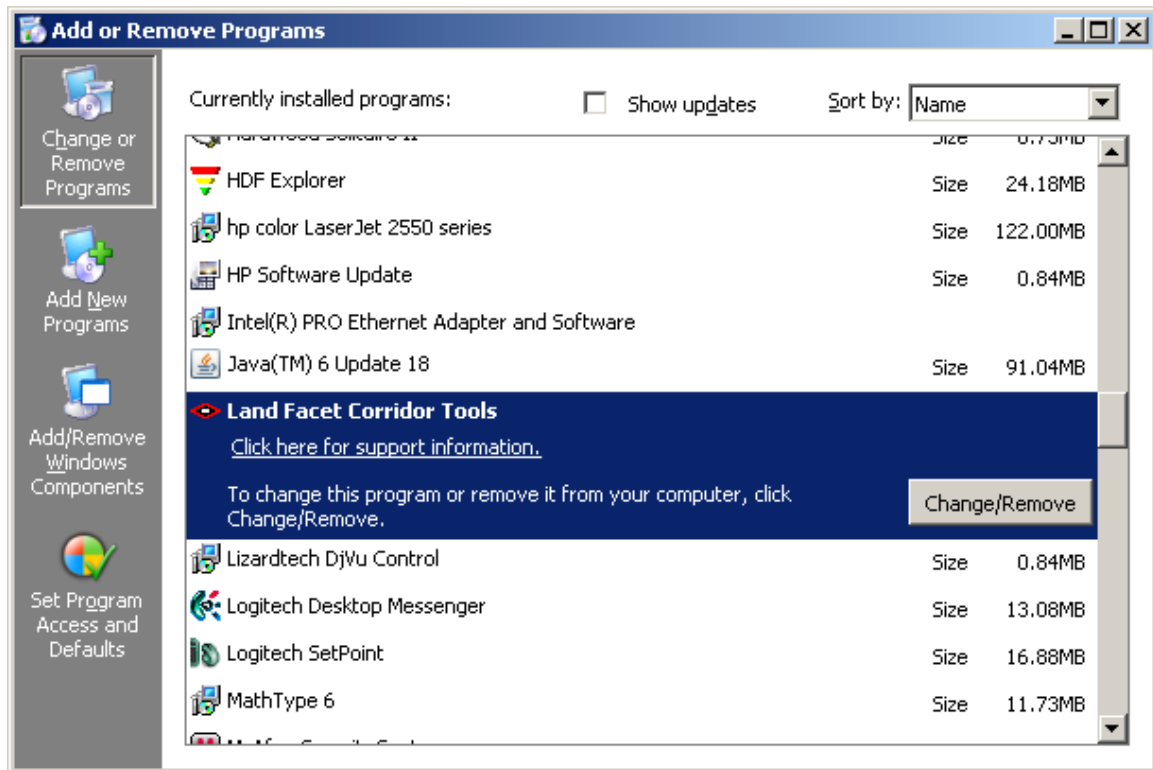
Add or Remove Programs

Change or Remove Programs

Add New Programs

Add/Remove Windows Components

Set Program Access and Defaults

Currently installed programs:

Show updates

Sort by: Name

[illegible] Size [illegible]

HDF Explorer Size 24.18MB

hp color LaserJet 2550 series Size 122.00MB

HP Software Update Size 0.84MB

Intel(R) PRO Ethernet Adapter and Software

Java(TM) 6 Update 18 Size 91.04MB

Land Facet Corridor Tools

Click here for support information.

To change this program or remove it from your computer, click Change/Remove.

Change/Remove

Lizardtech DjVu Control Size 0.84MB

Logitech Desktop Messenger Size 13.08MB

Logitech SetPoint Size 16.88MB

MathType 6 Size 11.73MB

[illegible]